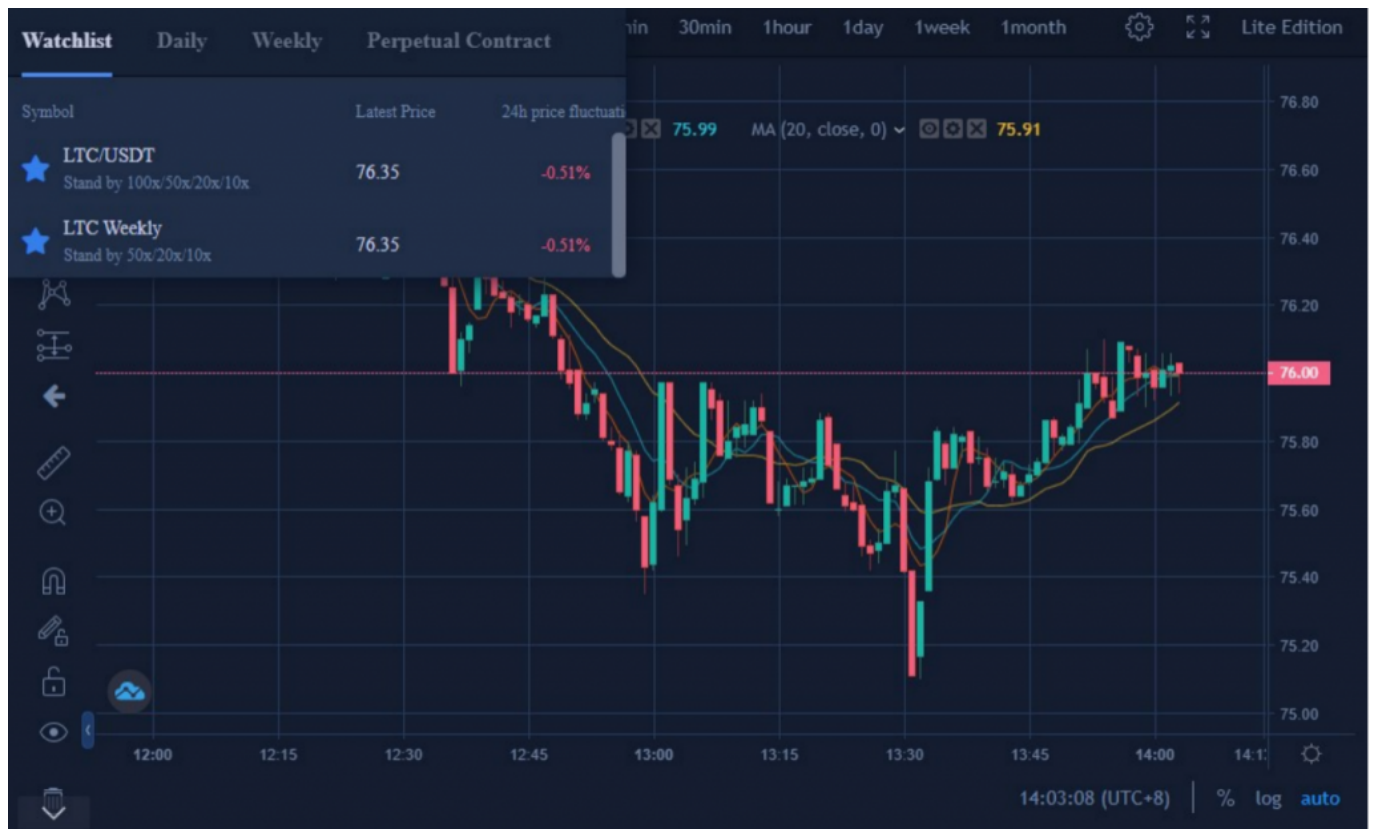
Watchlist Daily Weekly Perpetual Contract

nin 30min 1hour 1day 1week 1month Lite Edition

| Symbol | Latest Price | 24h price fluctuati |
|---|---|---|
| LTC/USDT Stand by 100x/50x/20x/10x | 76.35 | -0.51% |
| LTC Weekly Stand by 50x/20x/10x | 76.35 | -0.51% |

75.99 MA (20, close, 0) 75.91

76.80
76.60
76.40
76.20
76.00
75.80
75.60
75.40
75.20
75.00

12:00 12:15 12:30 12:45 13:00 13:15 13:30 13:45 14:00 14:1

14:03:08 (UTC+8) % log auto